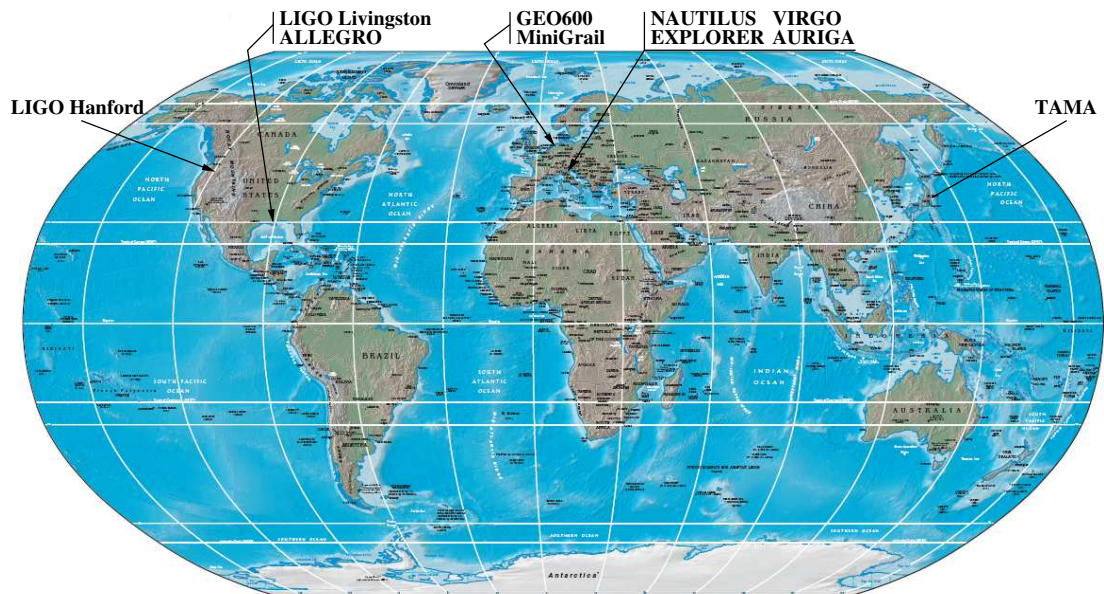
LIGO Livingston
ALLEGRO

GEO600
MiniGrail

NAUTILUS VIRGO
EXPLORER AURIGA

LIGO Hanford

TAMA

CANADA

RUSSIA

UNITED STATES

NORTH PACIFIC OCEAN

NORTH ATLANTIC OCEAN

CHINA

NORTH PACIFIC OCEAN

ALGERIA LIBYA EGYPT

IRAN

INDIA

SUDAN

BRAZIL

SOUTH PACIFIC OCEAN

SOUTH ATLANTIC OCEAN

INDIAN OCEAN

AUSTRALIA

SOUTHERN OCEAN

Antarctica